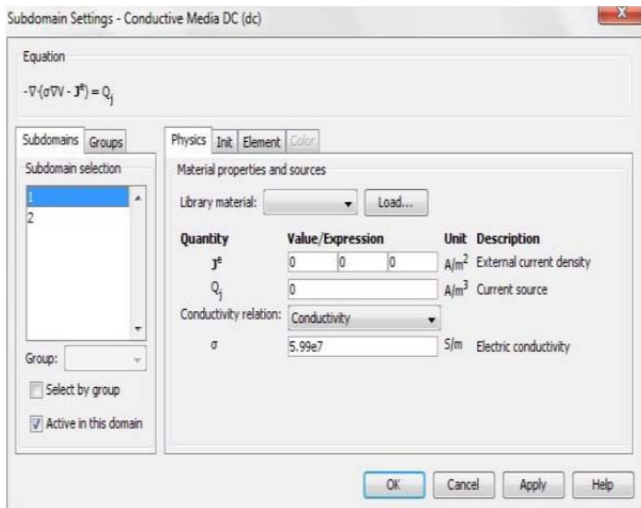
Subdomain Settings - Conductive Media DC (dc)

Equation

$-\nabla\cdot(\sigma\nabla V - \mathbf{J}^e) = Q_j$

Subdomains Groups

Subdomain selection

1
2

Group:

Select by group

Active in this domain

Physics Init Element Color

Material properties and sources

Library material: Load...

| Quantity | Value/Expression | | | Unit | Description |
|---|---|---|---|---|---|
| $\mathbf{J}^e$ | 0 | 0 | 0 | $A/m^2$ | External current density |
| $Q_j$ | 0 | | | $A/m^3$ | Current source |

Conductivity relation: Conductivity

| | | | |
|---|---|---|---|
| σ | 5.99e7 | S/m | Electric conductivity |

OK Cancel Apply Help